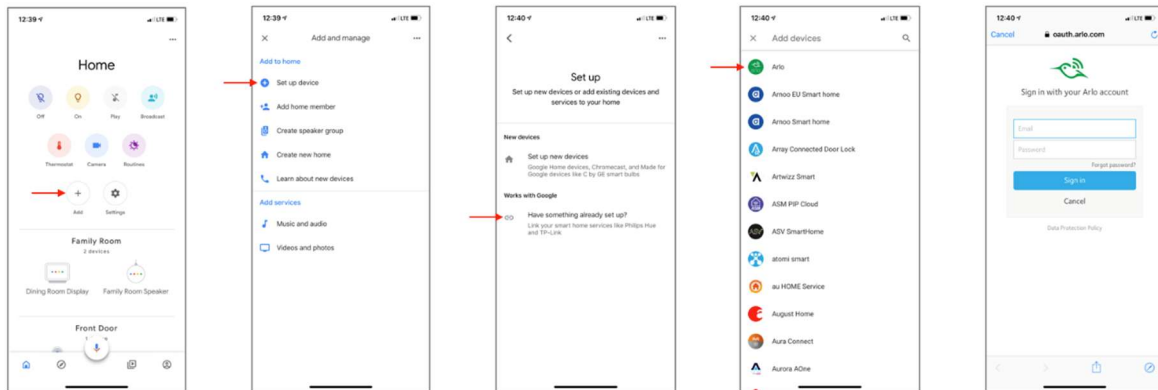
12:39

Home

Off
On
Play
Broadcast
Thermostat
Camera
Routines
Add
Settings

Family Room
2 devices
Dining Room Display
Family Room Speaker

Front Door

12:39

Add and manage

Add to home
Set up device
Add home member
Create speaker group
Create new home
Learn about new devices

Add services
Music and audio
Videos and photos

12:40

Set up
Set up new devices or add existing devices and services to your home

New devices
Set up new devices
Google Home devices, Chromecast, and Made for Google devices like C by GE smart bulbs

Works with Google
Have something already set up?
Link your smart home services like Philips Hue and TP-Link

12:40

Add devices

Arlo
Arnoo EU Smart home
Arnoo Smart home
Array Connected Door Lock
Artwizz Smart
ASM PIP Cloud
ASV SmartHome
atomi smart
au HOME Service
August Home
Aura Connect
Aurora AOne

12:40
Cancel
oauth.arlo.com

Sign in with your Arlo account
Email
Password
Forgot password?
Sign in
Cancel
Data Protection Policy